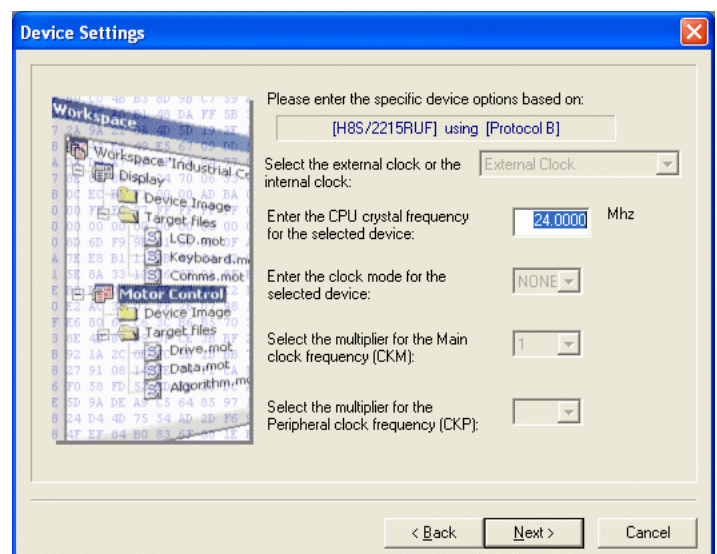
Device Settings

Workspace
Workspace 'Industrial Co
Display
Device Image
Target files
LCD.mot
Keyboard.m
Comms.mot
Motor Control
Device Image
Target files
Drive.mot
Data.mot
Algorithm.m

Please enter the specific device options based on:

[H8S/2215RUF] using [Protocol B]

Select the external clock or the internal clock: External Clock

Enter the CPU crystal frequency for the selected device: 24.0000 Mhz

Enter the clock mode for the selected device: NONE

Select the multiplier for the Main clock frequency (CKM): 1

Select the multiplier for the Peripheral clock frequency (CKP):

< Back   Next >   Cancel